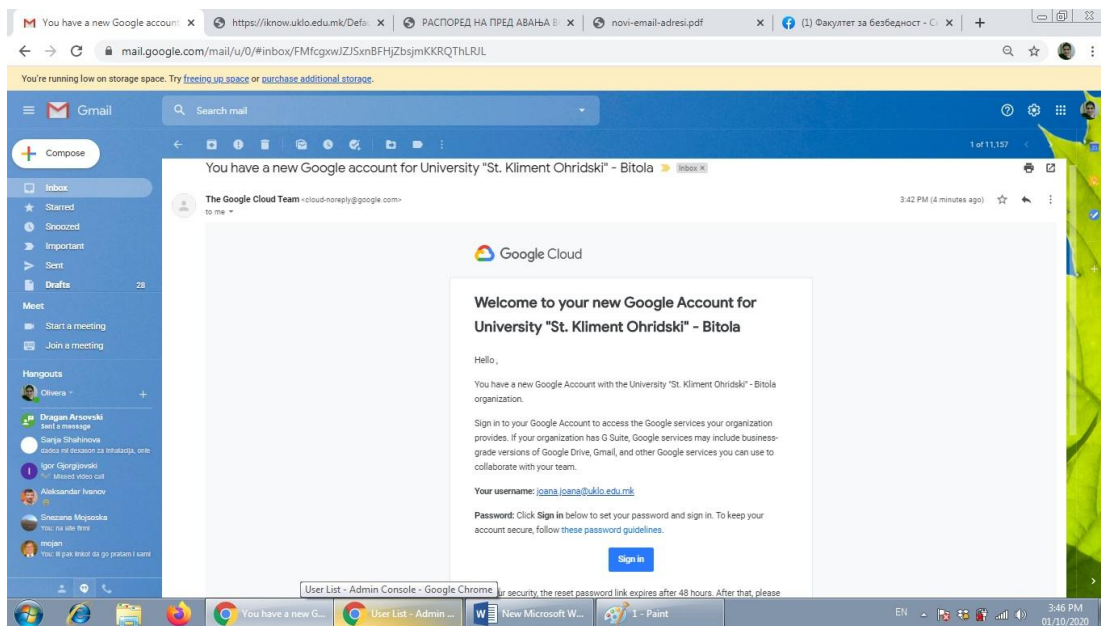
You have a new Google account ×
https://iknow.uklo.edu.mk/Defa ×
РАСПОРЕД НА ПРЕД АВАЊА В ×
novi-email-adresi.pdf ×
(1) Факултет за безбедност - С ×
+

mail.google.com/mail/u/0/#inbox/FMfcgxwJZJSxnBFHjZbsjmKKRQThLRJL

You're running low on storage space. Try freeing up space or purchase additional storage.

Gmail
Search mail

Compose
Inbox
Starred
Snoozed
Important
Sent
Drafts 28
Meet
Start a meeting
Join a meeting
Hangouts
Olivera
Dragan Arsovski
Sent a message
Sanja Shahinova
dadoa mi dexason za inhalacija, onle
Igor Gjorgjovski
Missed video call
Aleksandar Ivanov
Snezana Mojsoska
You: na site firmi
mojan
You: ti pak linkot da go pratam i sami

1 of 11,157

You have a new Google account for University "St. Kliment Ohridski" - Bitola Inbox ×

The Google Cloud Team <cloud-noreply@google.com>
to me
3:42 PM (4 minutes ago)

Google Cloud

Welcome to your new Google Account for University "St. Kliment Ohridski" - Bitola

Hello ,

You have a new Google Account with the University "St. Kliment Ohridski" - Bitola organization.

Sign in to your Google Account to access the Google services your organization provides. If your organization has G Suite, Google services may include business-grade versions of Google Drive, Gmail, and other Google services you can use to collaborate with your team.

Your username: joana.joana@uklo.edu.mk

Password: Click Sign in below to set your password and sign in. To keep your account secure, follow these password guidelines.

Sign in

User List - Admin Console - Google Chrome
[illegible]r security, the reset password link expires after 48 hours. After that, please

You have a new G...
User List - Admin ...
New Microsoft W...
1 - Paint
EN
3:46 PM
01/10/2020